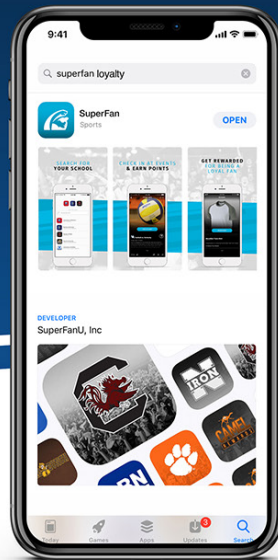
9:41

superfan loyalty

SuperFan
Sports

OPEN

SEARCH FOR YOUR SCHOOL

CHECK IN AT EVENTS & EARN POINTS

GET REWARDED FOR BEING A LOYAL FAN

DEVELOPER
SuperFanU, Inc

IRON

Today Games Apps Updates Search